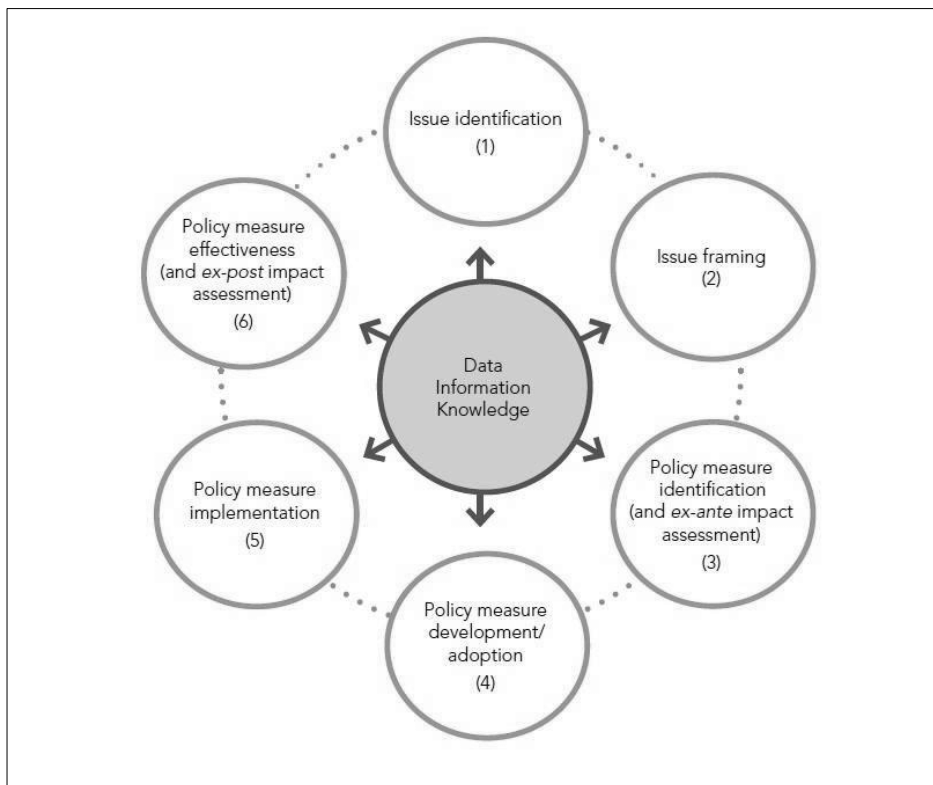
Issue identification
(1)

Issue framing
(2)

Policy measure identification (and ex-ante impact assessment)
(3)

Policy measure development/ adoption
(4)

Policy measure implementation
(5)

Policy measure effectiveness (and ex-post impact assessment)
(6)

Data
Information
Knowledge